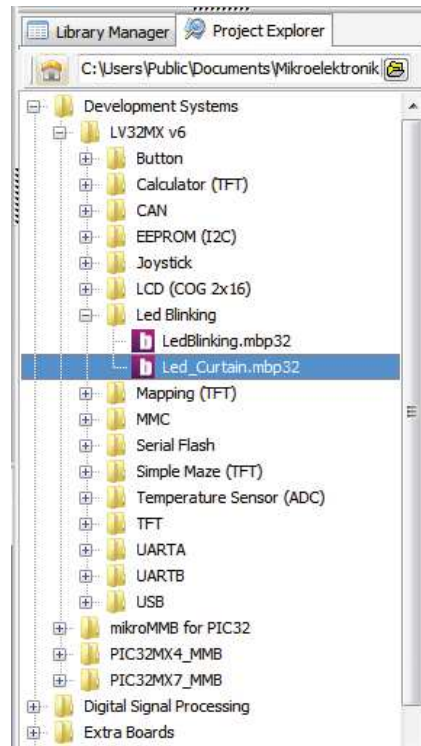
Library Manager
Project Explorer
C:\Users\Public\Documents\Mikroelektronik
Development Systems
LV32MX v6
Button
Calculator (TFT)
CAN
EEPROM (I2C)
Joystick
LCD (COG 2x16)
Led Blinking
LedBlinking.mbp32
Led_Curtain.mbp32
Mapping (TFT)
MMC
Serial Flash
Simple Maze (TFT)
Temperature Sensor (ADC)
TFT
UARTA
UARTB
USB
mikroMMB for PIC32
PIC32MX4_MMB
PIC32MX7_MMB
Digital Signal Processing
Extra Boards